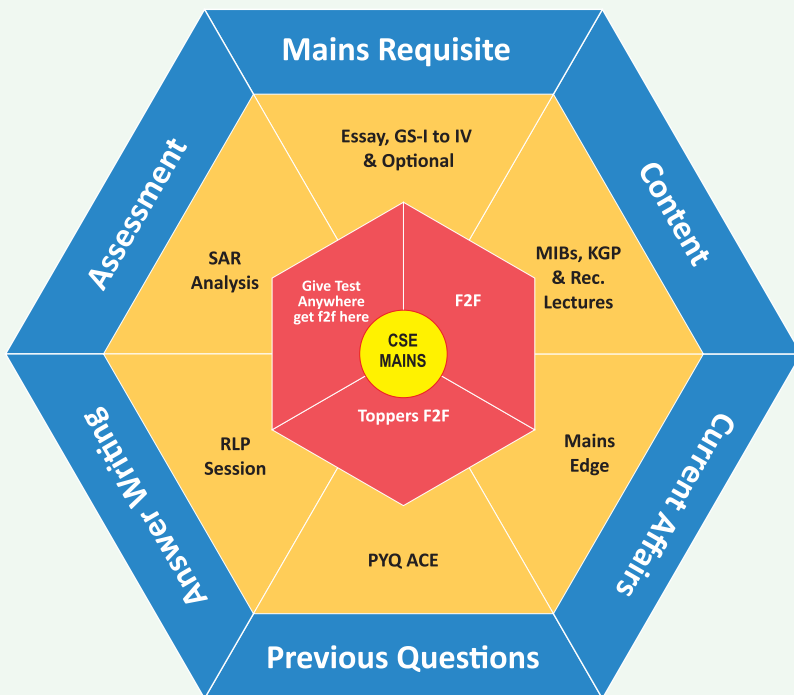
Mains Requisite

Content

Current Affairs

Previous Questions

Answer Writing

Assessment

Essay, GS-I to IV & Optional

MIBs, KGP & Rec. Lectures

Mains Edge

PYQ ACE

RLP Session

SAR Analysis

Give Test Anywhere get f2f here

F2F

Toppers F2F

CSE MAINS